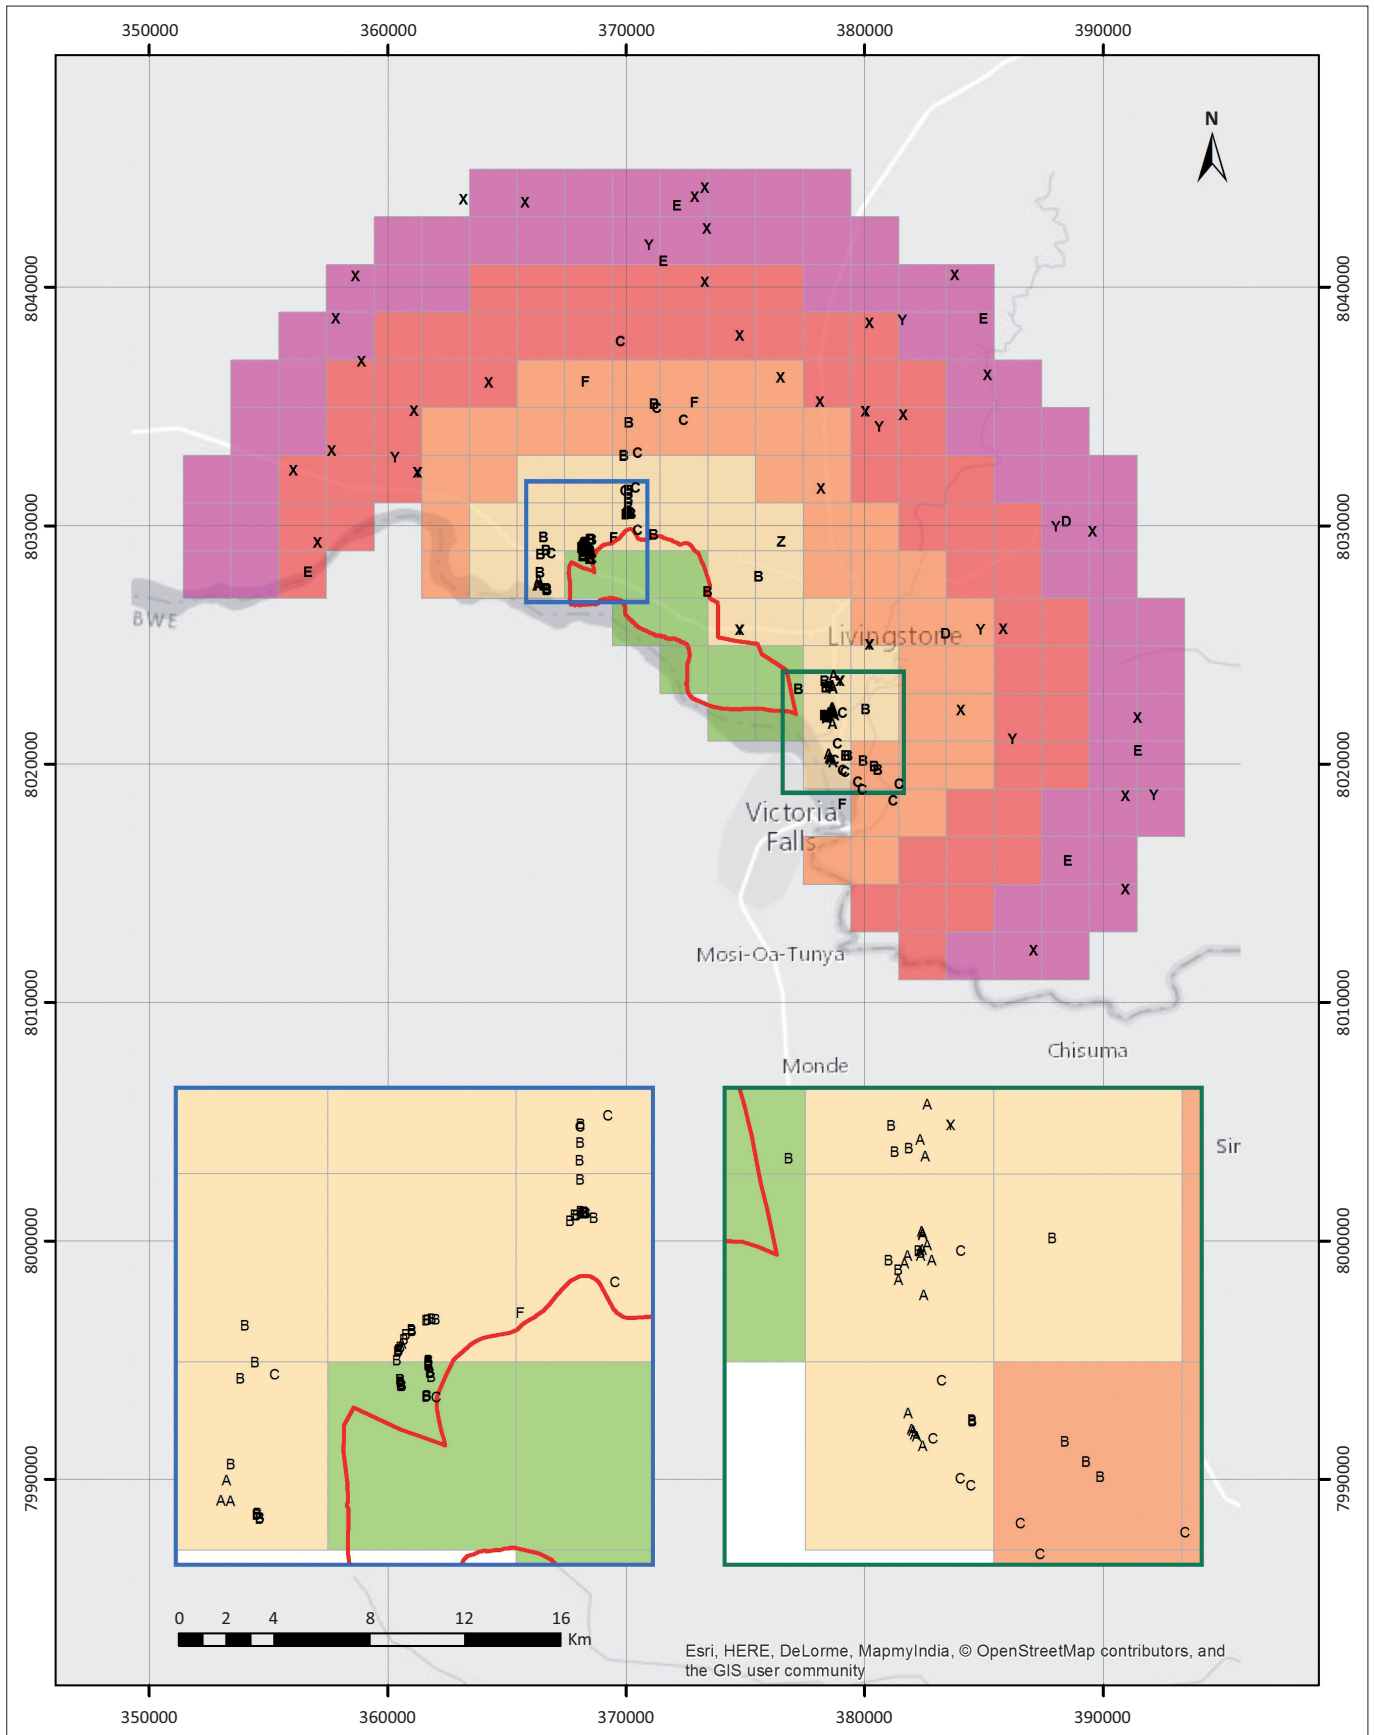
350000 360000 370000 380000 390000

N

8040000
8030000
8020000
8010000
8000000
7990000

BWE

Livingstone

Victoria Falls

Mosi-Oa-Tunya

Monde

Chisuma

Sir

0 2 4 8 12 16 Km

Esri, HERE, DeLorme, MapmyIndia, © OpenStreetMap contributors, and the GIS user community

350000 360000 370000 380000 390000